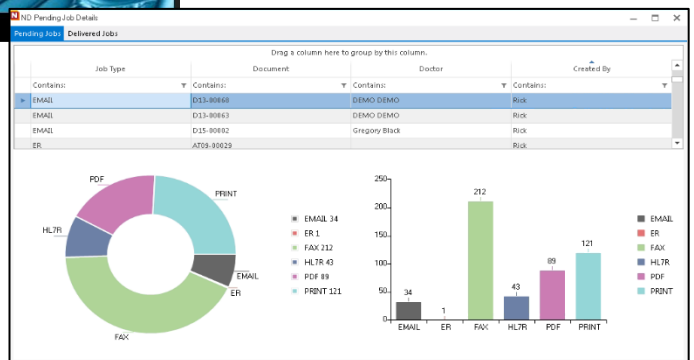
ND Pending Job Details

Pending Jobs | Delivered Jobs

Drag a column here to group by this column.

| Job Type | Document | Doctor | Created By |
|---|---|---|---|
| Contains: | Contains: | Contains: | Contains: |
| EMAIL | D13-80868 | DEMO DEMO | Rick |
| EMAIL | D13-80863 | DEMO DEMO | Rick |
| EMAIL | D15-80802 | Gregory Black | Rick |
| ER | AT09-90029 | | Rick |

PDF
PRINT
HL7R
EMAIL
ER
FAX

EMAIL 34
ER 1
FAX 212
HL7R 43
PDF 89
PRINT 121

250
200
150
100
50
0

34
1
212
43
89
121

EMAIL ER FAX HL7R PDF PRINT

EMAIL
ER
FAX
HL7R
PDF
PRINT